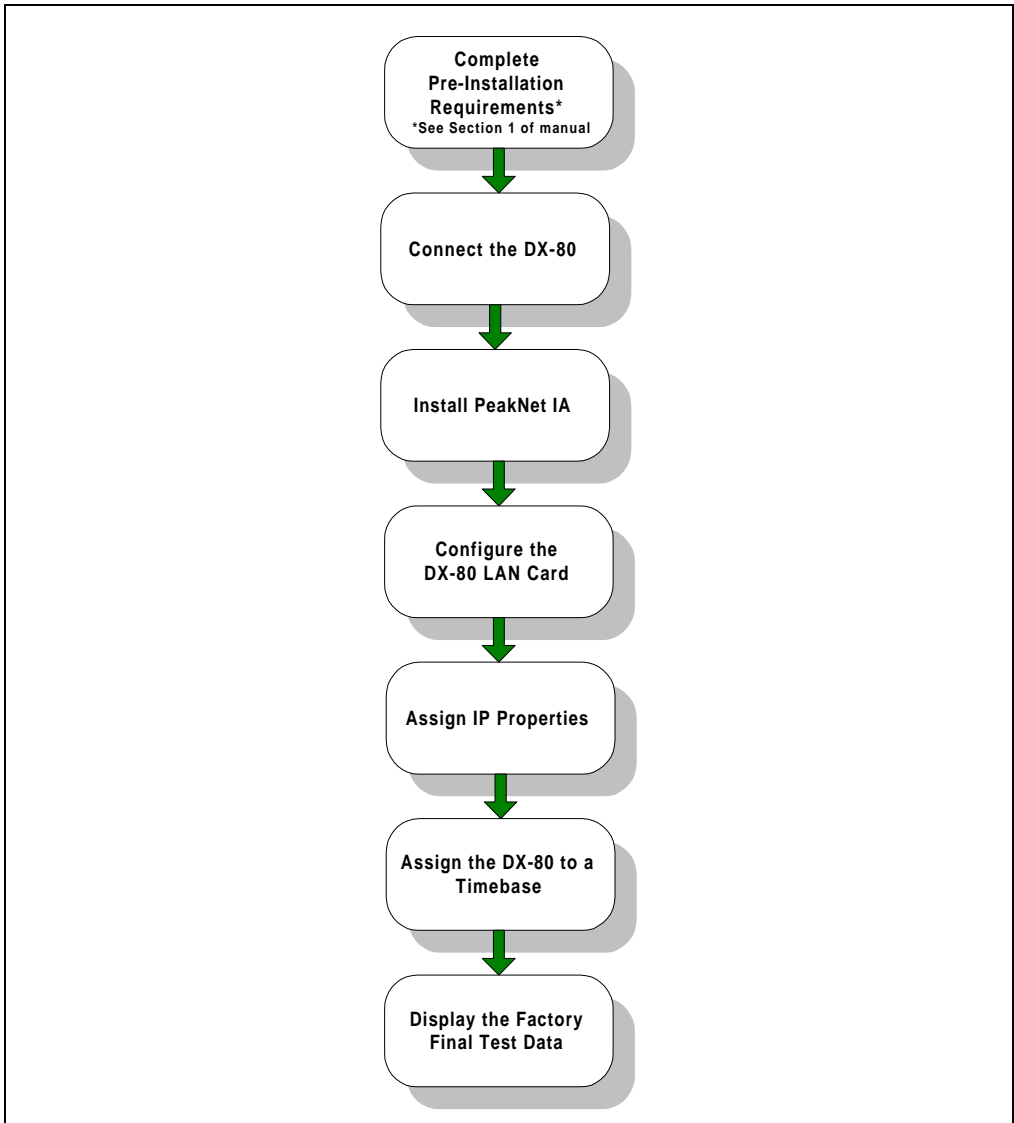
Complete Pre-Installation Requirements*
*See Section 1 of manual

Connect the DX-80

Install PeakNet IA

Configure the DX-80 LAN Card

Assign IP Properties

Assign the DX-80 to a Timebase

Display the Factory Final Test Data